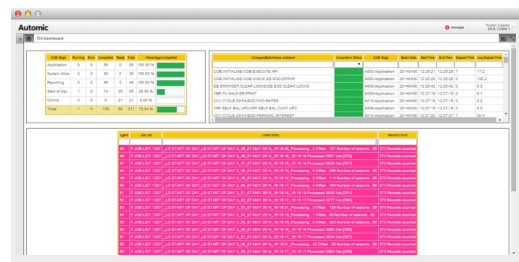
Automic

TDV Dashboard

| COB Stage | Running | Error | Completed | Ready | Total | Percentage Completed |
|---|---|---|---|---|---|---|
| Application | 0 | 0 | 55 | 0 | 55 | 100.00 % |
| System Wide | 0 | 0 | 55 | 0 | 55 | 100.00 % |
| Reporting | 0 | 0 | 46 | 0 | 46 | 100.00 % |
| Start of Day | 1 | 0 | 14 | 0 | 55 | 25.50 % |
| Online | 0 | 0 | 0 | 21 | 21 | 0.00 % |
| Total | 1 | 0 | 152 | 55 | 211 | 72.04 % |

| Composite/Batch/Jobname | Completion Status | COB Stage | Batch Date | Start Time | End Time | Elapsed Time | Avg Elapsed Time |
|---|---|---|---|---|---|---|---|
| COB.INITIALISE.COB.$.$ECUTE.HPI | | A000-Application | 20140430 | 12:25:21 | 12:25:28 | 7 | 17.2 |
| COB.INITIALISE.COB.CHECK.ES.EOD.ERROR | | A000-Application | 20140430 | 12:25:28 | 12:25:45 | 17 | 125.2 |
| EB.SPONSOR.CLEAR.LOOKS.ES.EOD.CLEAR.LOOKS | | A050-Application | 20140430 | 12:25:45 | 12:26:46 | 0 | 0.2 |
| DBE.FX.SALES.ES.PRINT | | A050-Application | 20140430 | 12:27:18 | 12:27:18 | 0 | 0.1 |
| CCY.CYCLE.DATA.EOD.FIND.RATES | | A010-Application | 20140430 | 12:27:18 | 12:27:18 | 0 | 0.3 |
| VRF.SELF.BAL.UPD.VRF.SELF.BAL.CONT.UPD | | A050-Application | 20140430 | 12:27:19 | 12:27:19 | 0 | 0.2 |
| CCY.CYCLE.DATA.EOD.PERIODIC.INTEREST | | A010-Application | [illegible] | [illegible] | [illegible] | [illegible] | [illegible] |

| Agent | Job LID | Online Id/Mtr | Records Count |
|---|---|---|---|
| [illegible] | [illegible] | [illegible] | 372 Records counted |